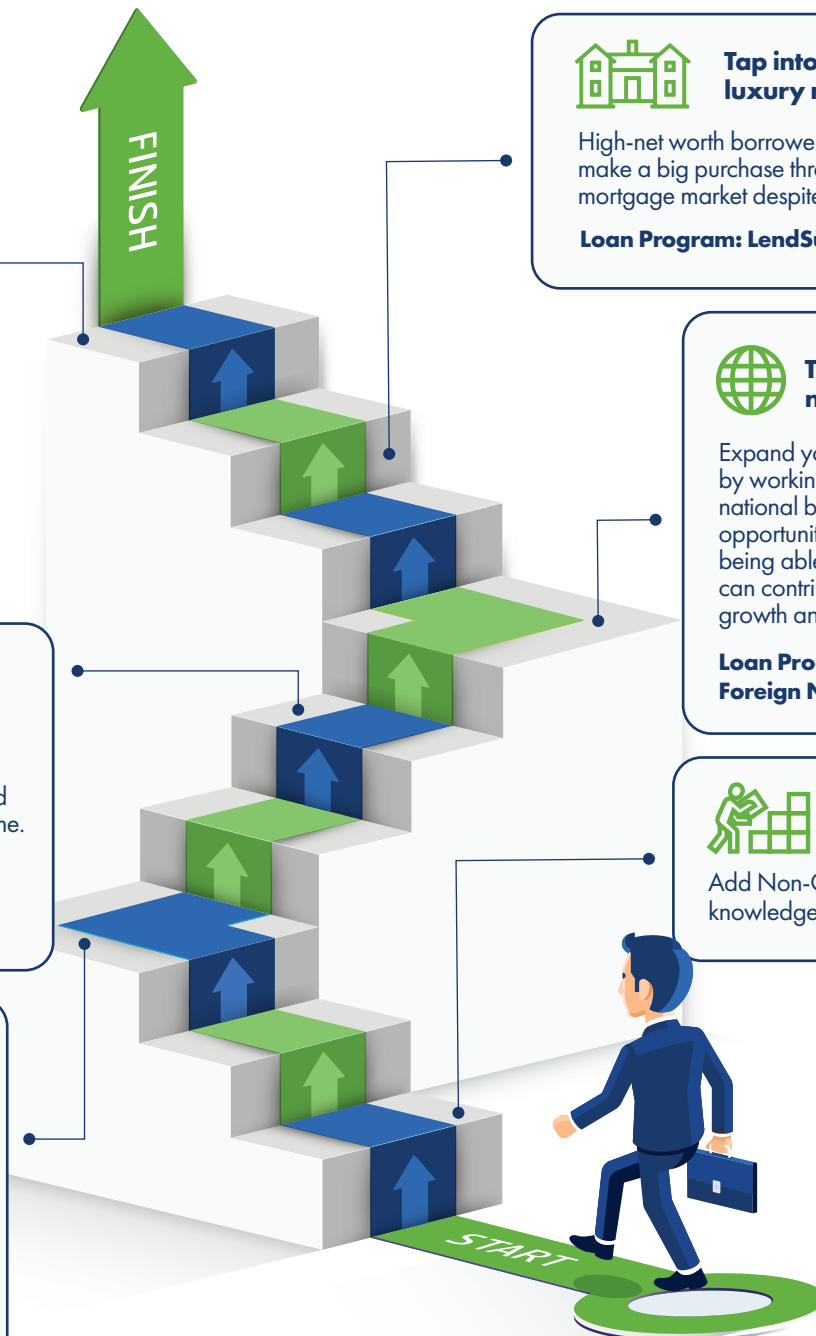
FINISH

Tap into luxury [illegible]

High-net worth borrowe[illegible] make a big purchase thr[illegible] mortgage market despite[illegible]

Loan Program: LendSu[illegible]

T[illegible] n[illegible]

Expand yo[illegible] by workin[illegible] national b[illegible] opportunit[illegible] being able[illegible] can contri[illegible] growth an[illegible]

Loan Pro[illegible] Foreign N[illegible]

d ne.

Add Non-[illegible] knowledge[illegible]

START